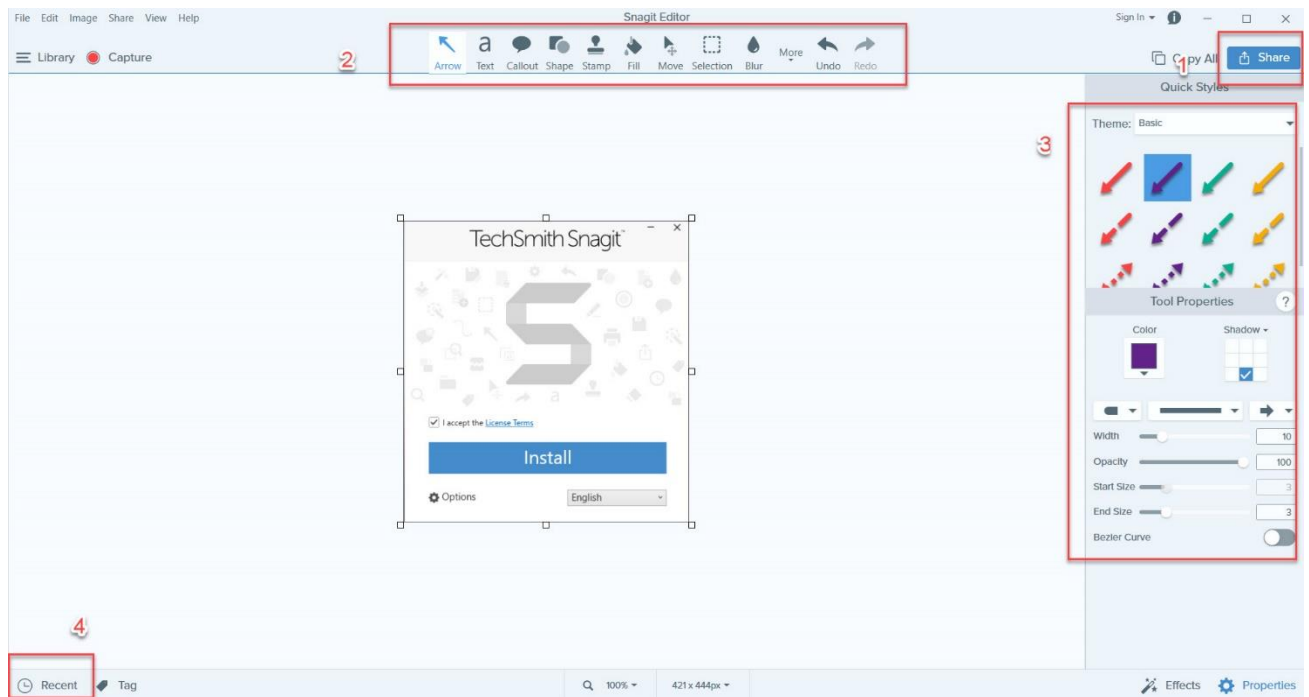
File Edit Image Share View Help

Snagit Editor

Sign In ▾

Library Capture

2

Arrow Text Callout Shape Stamp Fill Move Selection Blur More Undo Redo

Copy All 1 Share

Quick Styles

Theme: Basic

3

TechSmith Snagit

I accept the License Terms

Install

Options

English

Tool Properties

Color

Shadow ▾

Width 10

Opacity 100

Start Size 3

End Size 3

Bezier Curve

4

Recent Tag

100% ▾

421 x 444px ▾

Effects Properties